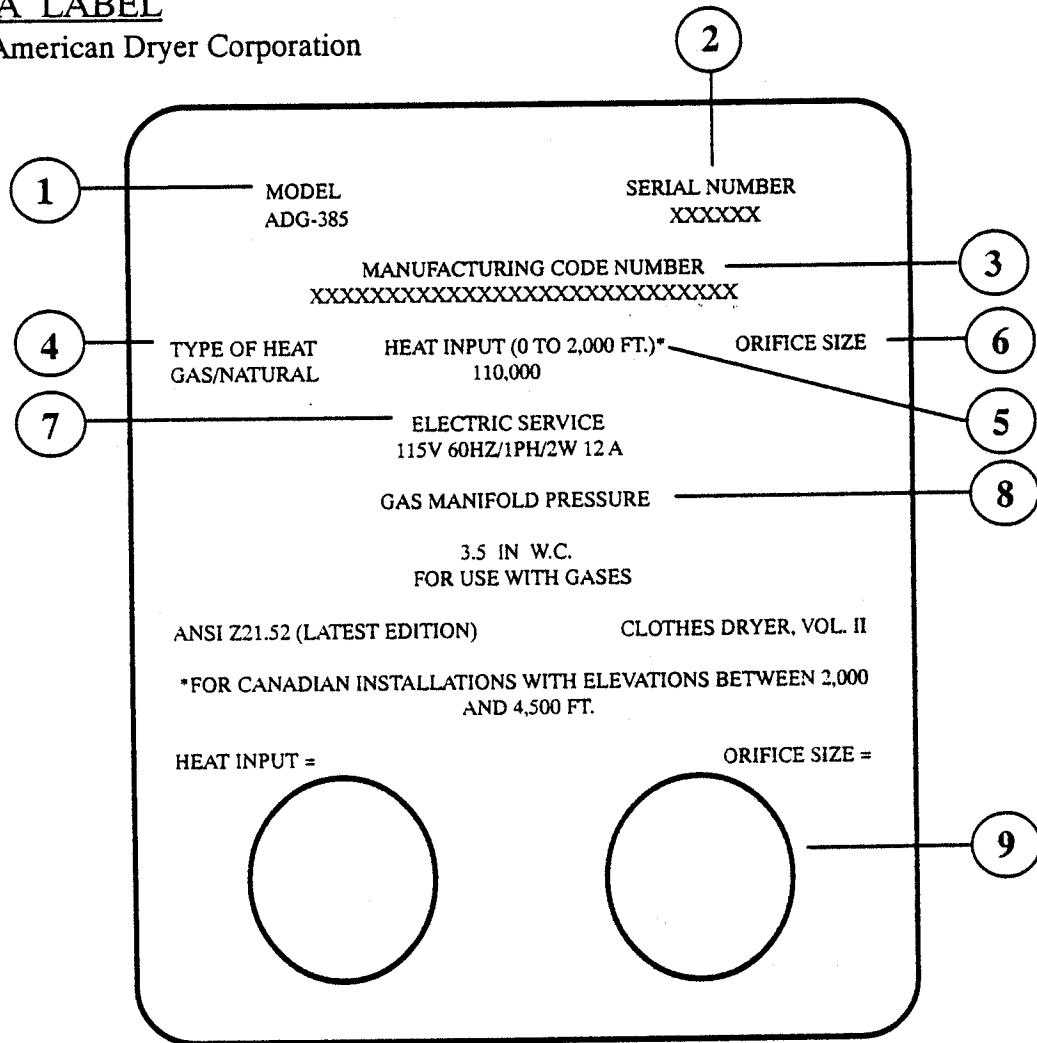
A LABEL
American Dryer Corporation

2

1

MODEL
ADG-385

SERIAL NUMBER
XXXXXX

MANUFACTURING CODE NUMBER
XXXXXXXXXXXXXXXXXXXXXXXXXXX

3

4

TYPE OF HEAT
GAS/NATURAL

HEAT INPUT (0 TO 2,000 FT.)*
110,000

ORIFICE SIZE

6

7

ELECTRIC SERVICE
115V 60HZ/1PH/2W 12 A

5

GAS MANIFOLD PRESSURE

8

3.5 IN W.C.
FOR USE WITH GASES

ANSI Z21.52 (LATEST EDITION)

CLOTHES DRYER, VOL. II

*FOR CANADIAN INSTALLATIONS WITH ELEVATIONS BETWEEN 2,000 AND 4,500 FT.

HEAT INPUT =

ORIFICE SIZE =

9